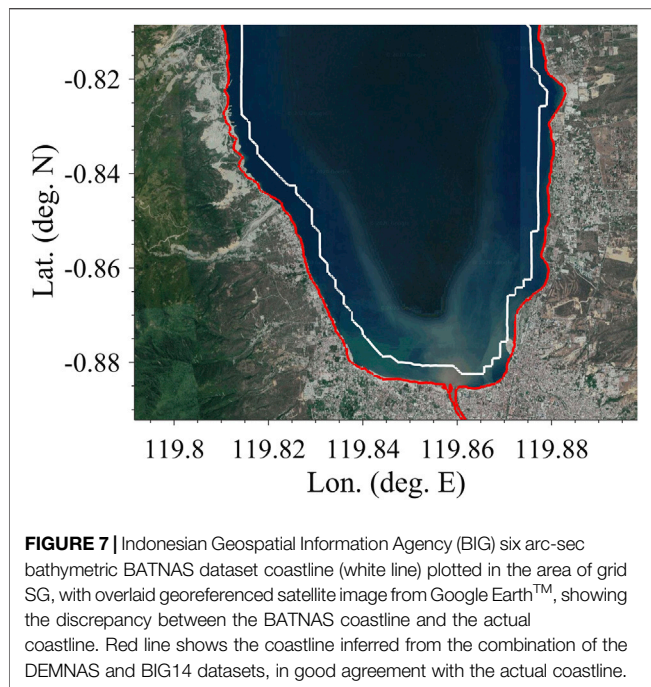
-0.82
-0.84
-0.86
-0.88
Lat. (deg. N)
119.8 119.82 119.84 119.86 119.88
Lon. (deg. E)

**FIGURE 7 |** Indonesian Geospatial Information Agency (BIG) six arc-sec bathymetric BATNAS dataset coastline (white line) plotted in the area of grid SG, with overlaid georeferenced satellite image from Google Earth$^{TM}$, showing the discrepancy between the BATNAS coastline and the actual coastline. Red line shows the coastline inferred from the combination of the DEMNAS and BIG14 datasets, in good agreement with the actual coastline.